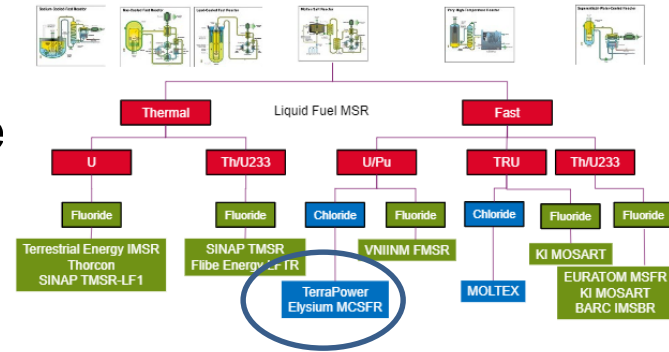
Sodium-Cooled Fast Reactor

Gas-Cooled Fast Reactor

Lead-Cooled Fast Reactor

Molten Salt Reactor

Very High Temperature Reactor

Supercritical-Water-Cooled Reactor

Liquid Fuel MSR

Thermal

Fast

U

Th/U233

U/Pu

TRU

Th/U233

Fluoride

Fluoride

Chloride

Fluoride

Chloride

Fluoride

Fluoride

Terrestrial Energy IMSR
Thorcon
SINAP TMSR-LF1

SINAP TMSR
Flibe Energy LFTR

VNIINM FMSR

TerraPower
Elysium MCSFR

MOLTEX

KI MOSART

EURATOM MSFR
KI MOSART
BARC IMSBR